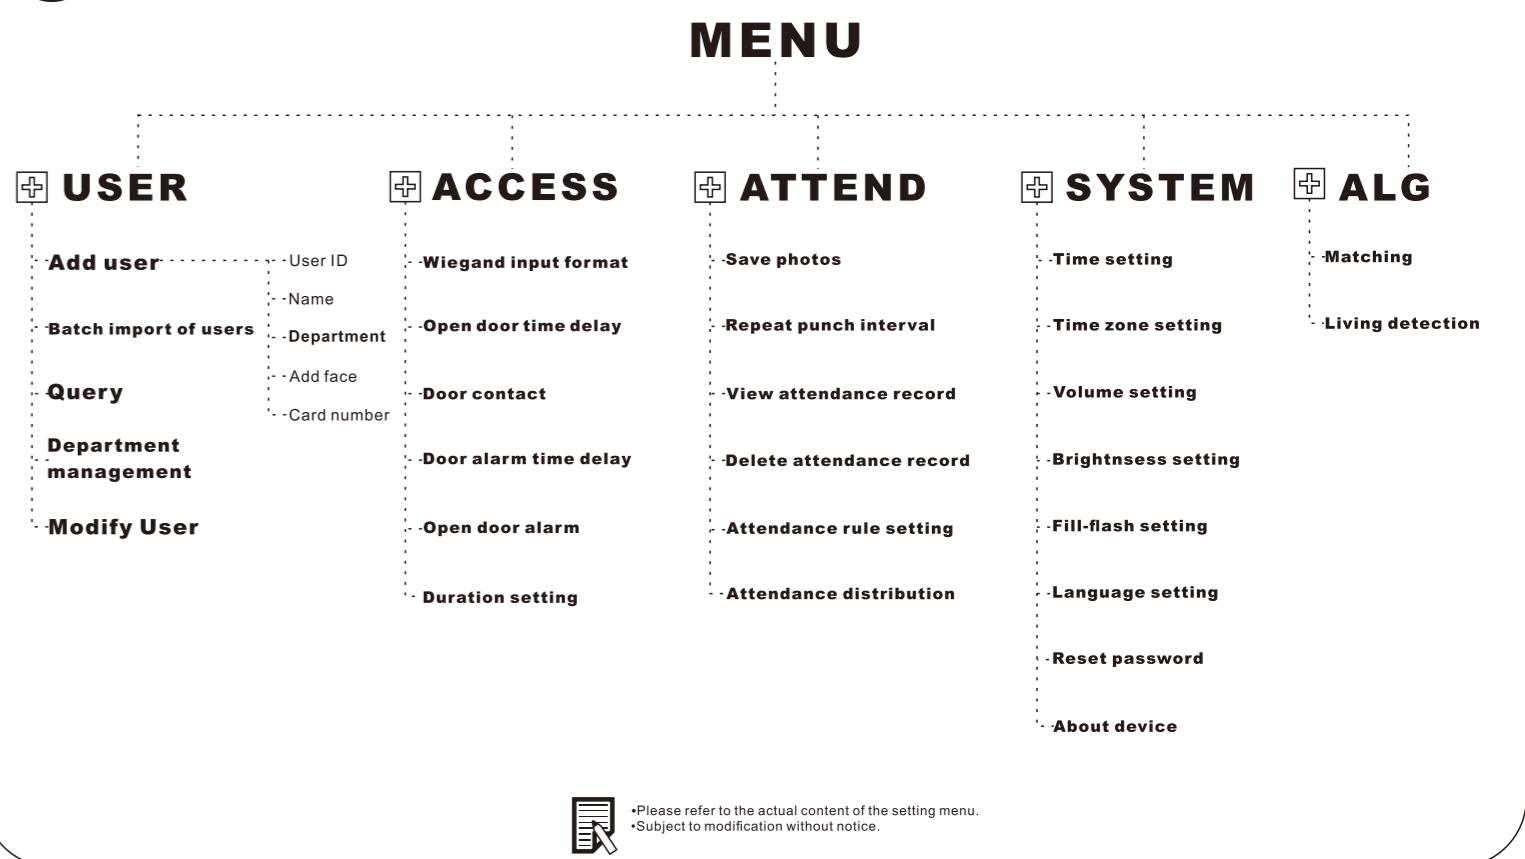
MENU

USER

Add user

User ID

Name

Department

Add face

Card number

Batch import of users

Query

Department management

Modify User

ACCESS

Wiegand input format

Open door time delay

Door contact

Door alarm time delay

Open door alarm

Duration setting

ATTEND

Save photos

Repeat punch interval

View attendance record

Delete attendance record

Attendance rule setting

Attendance distribution

SYSTEM

Time setting

Time zone setting

Volume setting

Brightnsess setting

Fill-flash setting

Language setting

Reset password

About device

ALG

Matching

Living detection

•Please refer to the actual content of the setting menu.
•Subject to modification without notice.